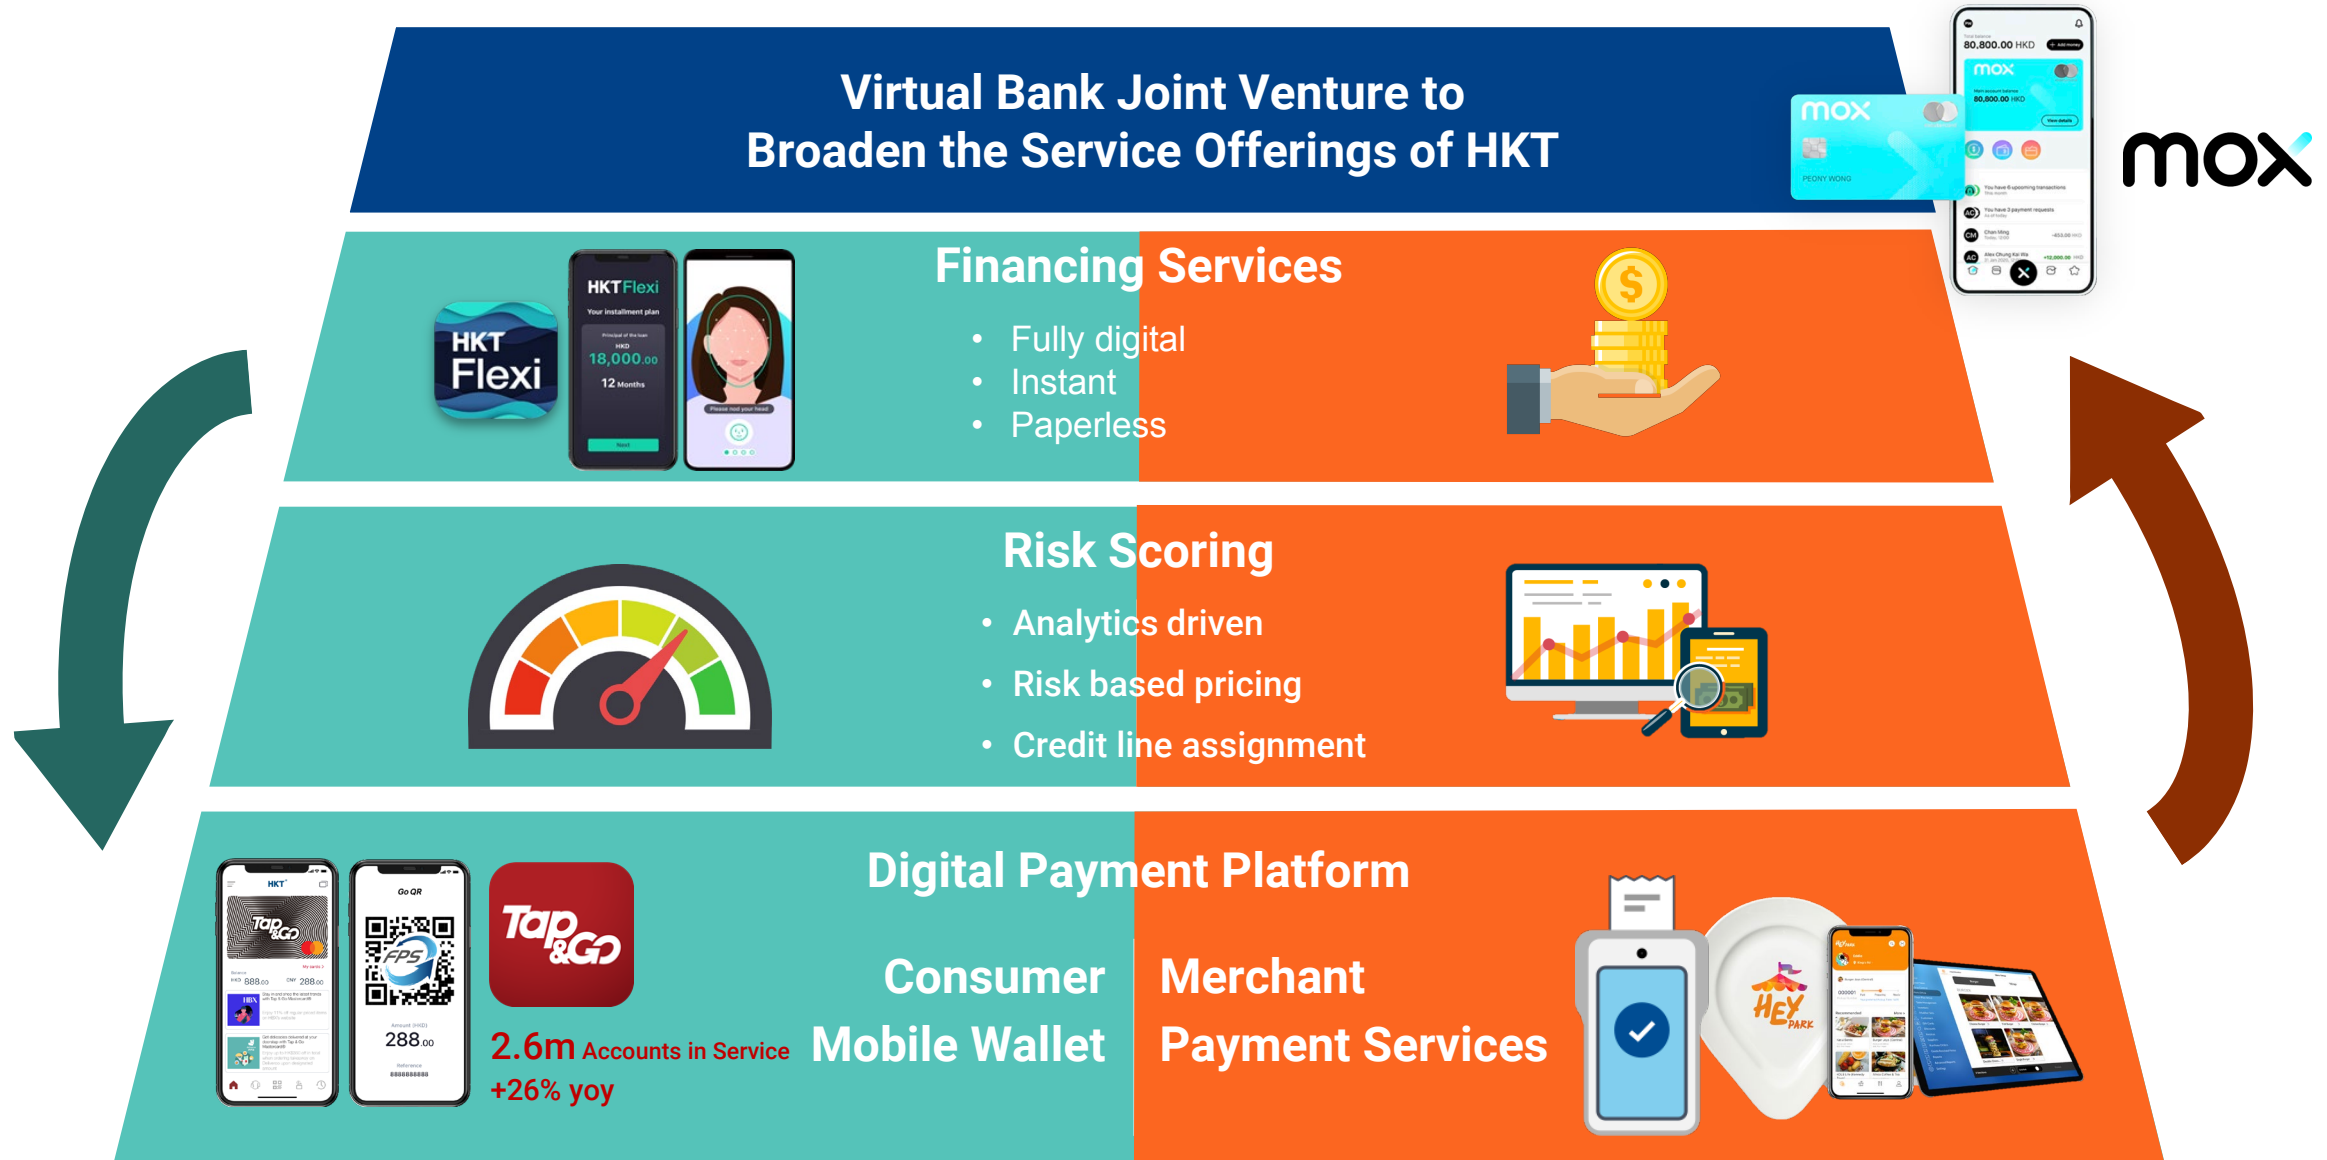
Virtual Bank Joint Venture to Broaden the Service Offerings of HKT

mox

80,800.00 HKD

mox

Financing Services

- Fully digital
- Instant
- Paperless

HKT Flexi

HKT Flexi

Your installment plan

18,000.00

12 Months

Risk Scoring

- Analytics driven
- Risk based pricing
- Credit line assignment

Digital Payment Platform

Tap & Go

FPS

288.00

Tap & Go

2.6m Accounts in Service +26% yoy

Consumer Mobile Wallet

Merchant Payment Services

HEY PARK